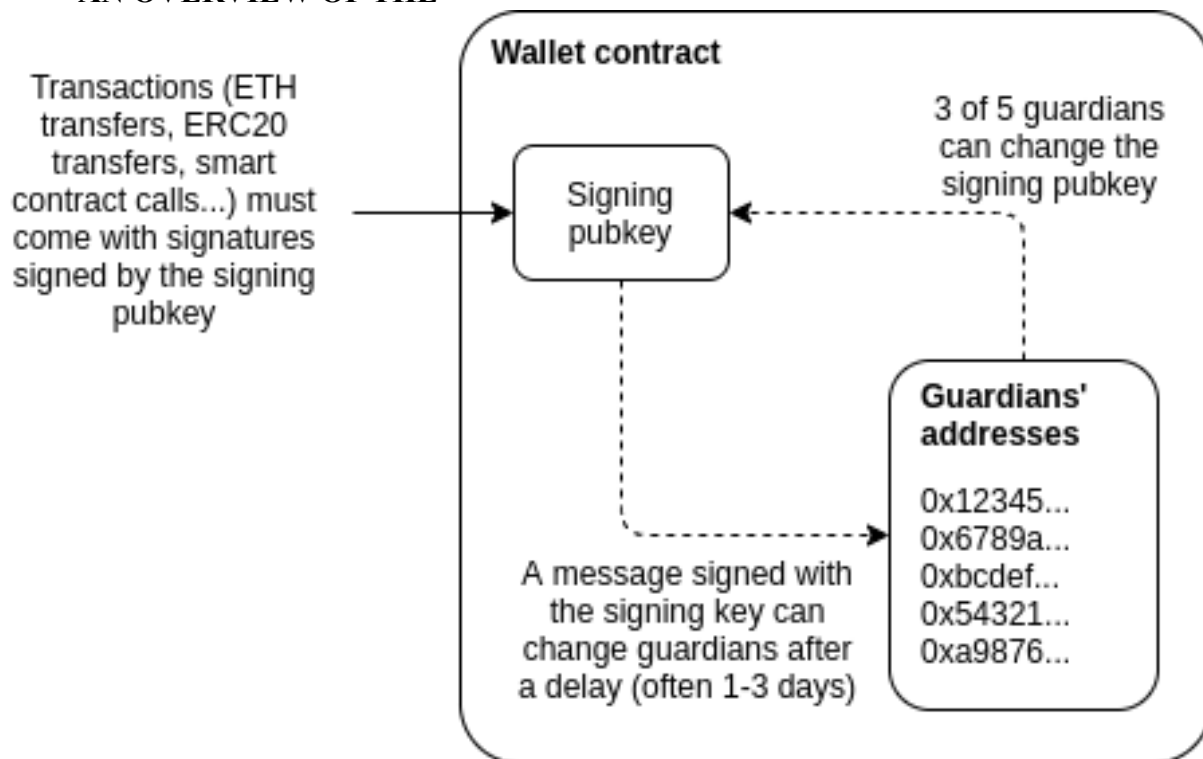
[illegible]

Wallet contract

Transactions (ETH transfers, ERC20 transfers, smart contract calls...) must come with signatures signed by the signing pubkey

Signing pubkey

3 of 5 guardians can change the signing pubkey

Guardians' addresses

0x12345...
0x6789a...
0xbcdef...
0x54321...
0xa9876...

A message signed with the signing key can change guardians after a delay (often 1-3 days)